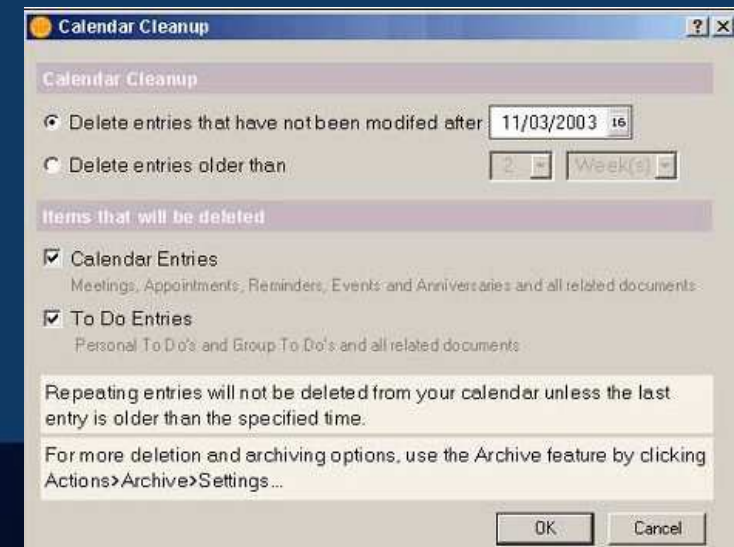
Calendar Cleanup

?|X

Calendar Cleanup

Delete entries that have not been modifed after 11/03/2003 16

Delete entries older than 2 Week(s)

Items that will be deleted

Calendar Entries

Meetings, Appointments, Reminders, Events and Anniversaries and all related documents

To Do Entries

Personal To Do's and Group To Do's and all related documents

Repeating entries will not be deleted from your calendar unless the last entry is older than the specified time.

For more deletion and archiving options, use the Archive feature by clicking Actions>Archive>Settings...

OK

Cancel